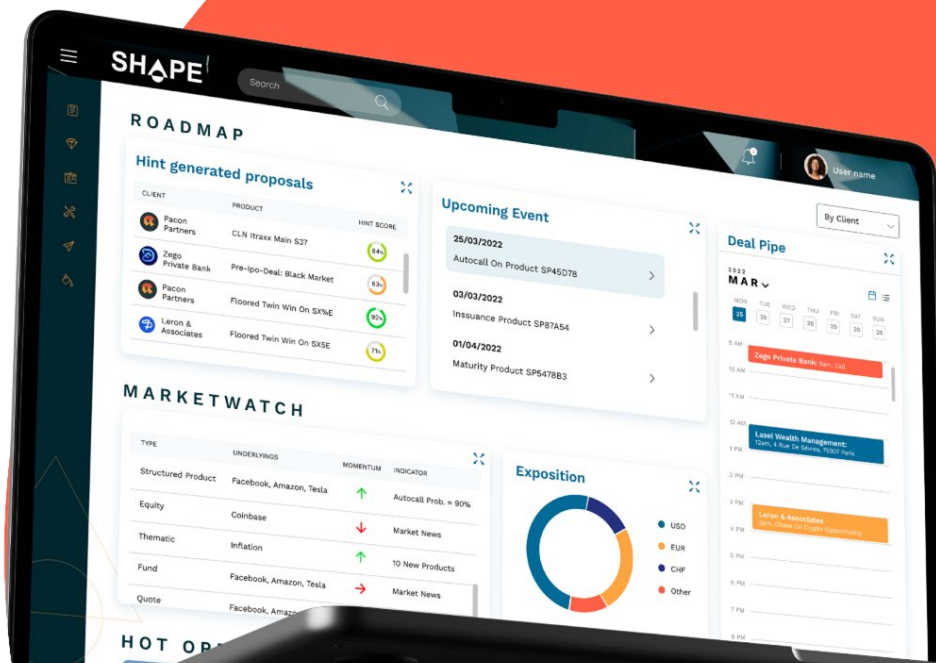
SHAPE

Search

User name

ROADMAP

Hint generated proposals

| CLIENT | PRODUCT | HINT SCORE |
|---|---|---|
| Pacon Partners | CLN Itraxx Main S37 | 64% |
| Zego Private Bank | Pre-Ipo-Deal: Black Market | 63% |
| Pacon Partners | Floored Twin Win On SX%E | 90% |
| Leron & Associates | Floored Twin Win On SXSE | 71% |

Upcoming Event

25/03/2022
Autocall On Product SP45D78

03/03/2022
Issuance Product SP87A54

01/04/2022
Maturity Product SP5478B3

By Client

Deal Pipe

2022
MAR

MON 25 TUE 26 WED 27 THU 28 FRI 29 SAT 29 SUN 29

Zego Private Bank: 9am, Call

11 AM

12 AM

Lasel Wealth Management: 12am, 4 Rue De Sèvres, 75007 Paris

2 PM

3 PM

Leron & Associates 3pm, Chase On Crypto Opportunity

4 PM

5 PM

6 PM

7 PM

8 PM

MARKETWATCH

| TYPE | UNDERLYINGS | MOMENTUM | INDICATOR |
|---|---|---|---|
| Structured Product | Facebook, Amazon, Tesla | ↑ | Autocall Prob. = 90% |
| Equity | Coinbase | ↓ | Market News |
| Thematic | Inflation | ↑ | 10 New Products |
| Fund | Facebook, Amazon, Tesla | → | Market News |
| Quote | Facebook, Amaz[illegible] | | |

Exposition

USD
EUR
CHF
Other

HOT OP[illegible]